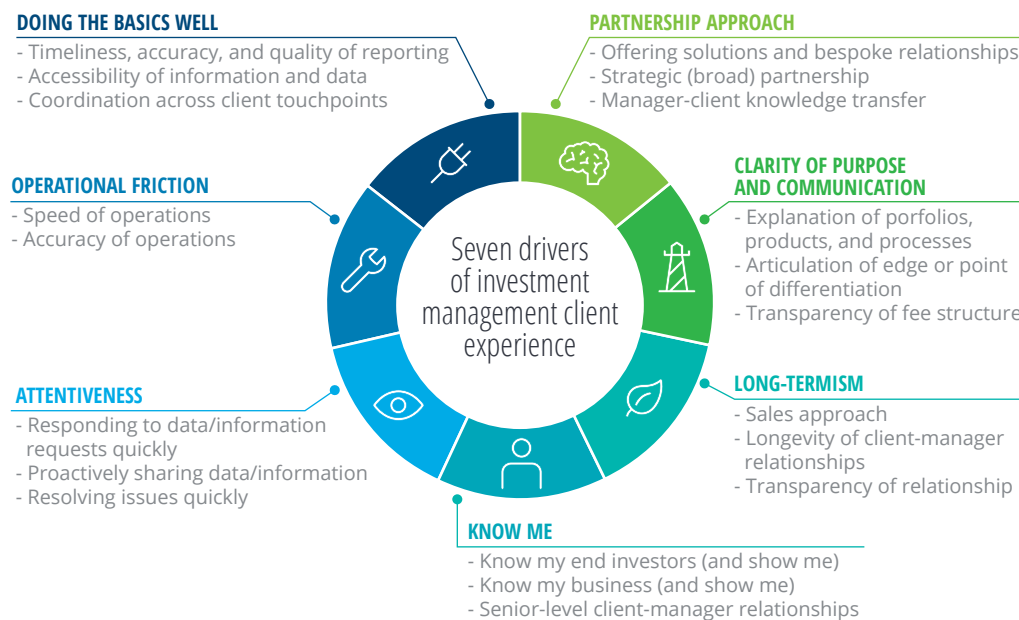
DOING THE BASICS WELL
- Timeliness, accuracy, and quality of reporting
- Accessibility of information and data
- Coordination across client touchpoints

PARTNERSHIP APPROACH
- Offering solutions and bespoke relationships
- Strategic (broad) partnership
- Manager-client knowledge transfer

OPERATIONAL FRICTION
- Speed of operations
- Accuracy of operations

Seven drivers of investment management client experience

CLARITY OF PURPOSE AND COMMUNICATION
- Explanation of porfolios, products, and processes
- Articulation of edge or point of differentiation
- Transparency of fee structure

ATTENTIVENESS
- Responding to data/information requests quickly
- Proactively sharing data/information
- Resolving issues quickly

LONG-TERMISM
- Sales approach
- Longevity of client-manager relationships
- Transparency of relationship

KNOW ME
- Know my end investors (and show me)
- Know my business (and show me)
- Senior-level client-manager relationships